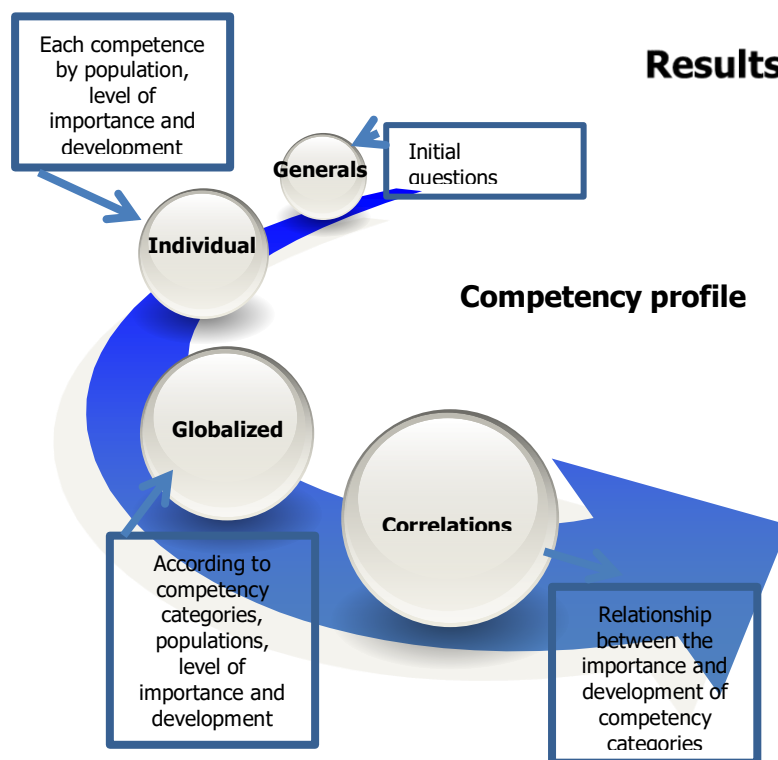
Results

Each competence by population, level of importance and development

Generals

Initial questions

Individual

Competency profile

Globalized

Correlations

According to competency categories, populations, level of importance and development

Relationship between the importance and development of competency categories